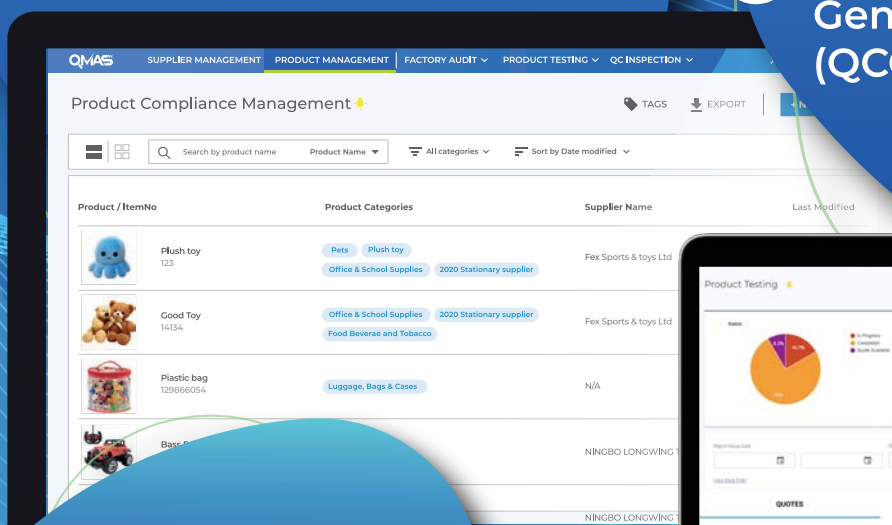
Gen
(QC

QMAS SUPPLIER MANAGEMENT PRODUCT MANAGEMENT FACTORY AUDIT PRODUCT TESTING QC INSPECTION

Product Compliance Management

TAGS EXPORT

Search by product name Product Name All categories Sort by Date modified

| Product / ItemNo | Product Categories | Supplier Name | Last Modified |
|---|---|---|---|
| Plush toy 123 | Pets Plush toy Office & School Supplies 2020 Stationary supplier | Fex Sports & toys Ltd | |
| Good Toy 14134 | Office & School Supplies 2020 Stationary supplier Food Beverae and Tobacco | Fex Sports & toys Ltd | |
| Plastic bag 129866054 | Luggage, Bags & Cases | N/A | |
| Bass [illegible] | | NINGBO LONGWING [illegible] | |
| | | NINGBO LONGWING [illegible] | |

Product Testing

Status

In Progress
Completed
Quote Available

QUOTES